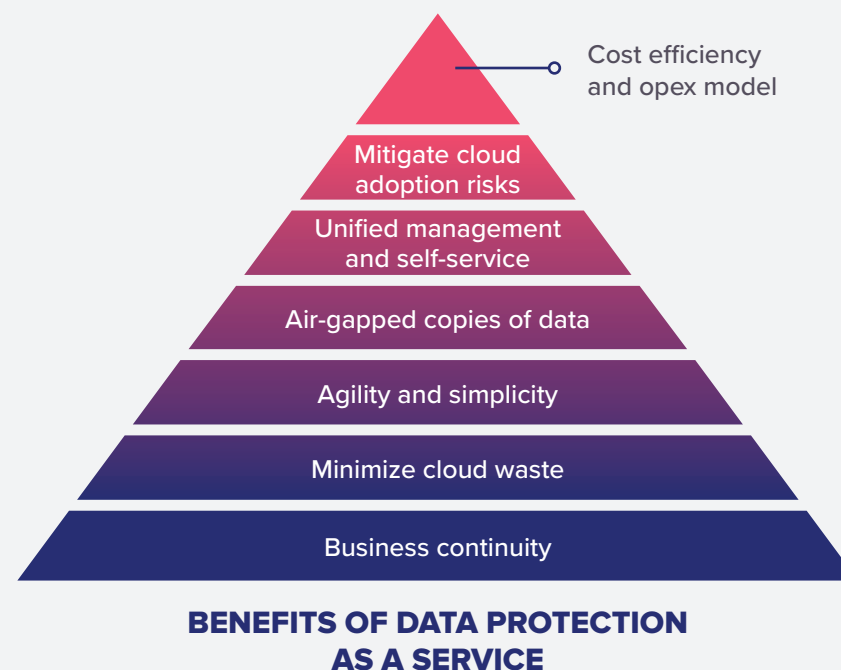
Cost efficiency and opex model

Mitigate cloud adoption risks

Unified management and self-service

Air-gapped copies of data

Agility and simplicity

Minimize cloud waste

Business continuity

BENEFITS OF DATA PROTECTION AS A SERVICE